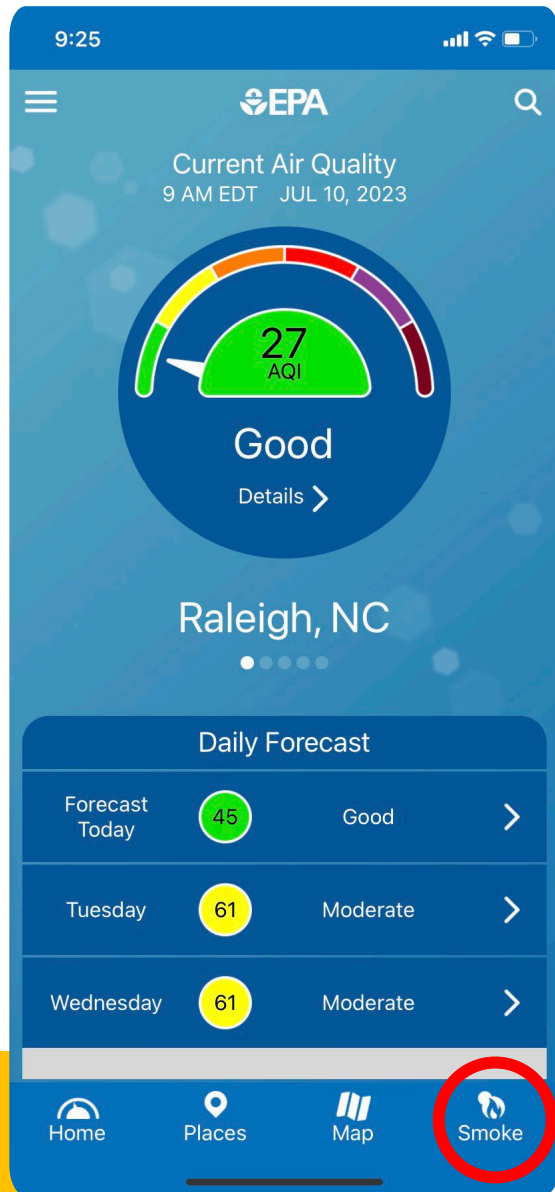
9:25

EPA

Current Air Quality
9 AM EDT JUL 10, 2023

27
AQI

Good

Details

Raleigh, NC

Daily Forecast

| Forecast Today | 45 | Good |
|---|---|---|
| Tuesday | 61 | Moderate |
| Wednesday | 61 | Moderate |

Home Places Map Smoke